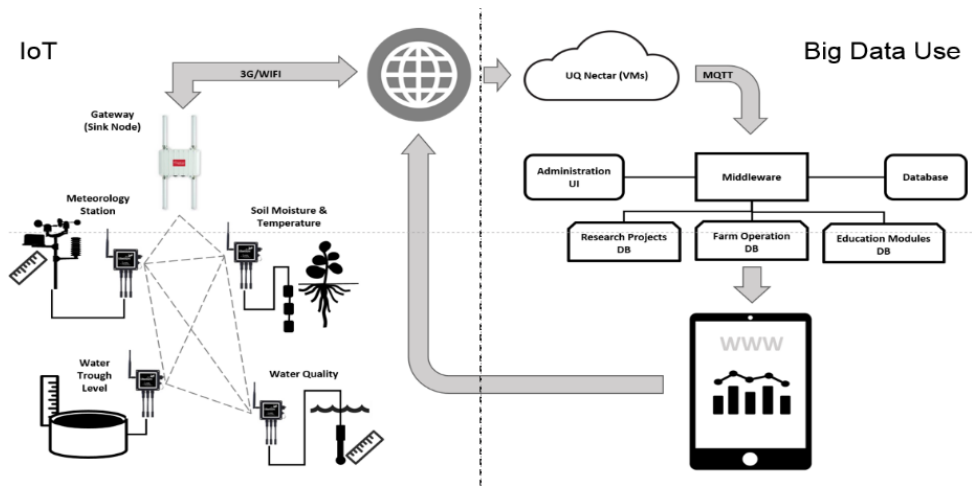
IoT

Big Data Use

3G/WIFI

Gateway (Sink Node)

UQ Nectar (VMs)

MQTT

Meteorology Station

Soil Moisture & Temperature

Administration UI

Middleware

Database

Research Projects DB

Farm Operation DB

Education Modules DB

Water Trough Level

Water Quality

WWW